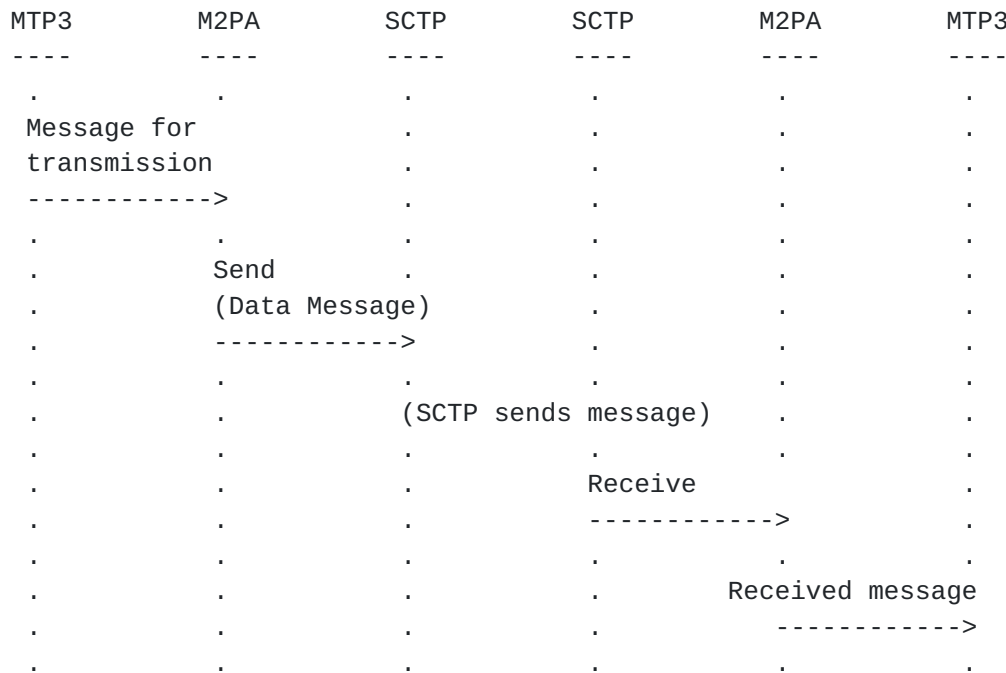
MTP3 M2PA SCTP SCTP M2PA MTP3
---- ---- ---- ---- ---- ----
. . . . . .
Message for . . . .
transmission . . . .
------------> . . . .
. . . . . .
. Send . . . .
. (Data Message) . . .
. ------------> . . .
. . . . . .
. . (SCTP sends message) . .
. . . . . .
. . . Receive .
. . . ------------> .
. . . . . .
. . . . Received message
. . . . ------------>
. . . . . .